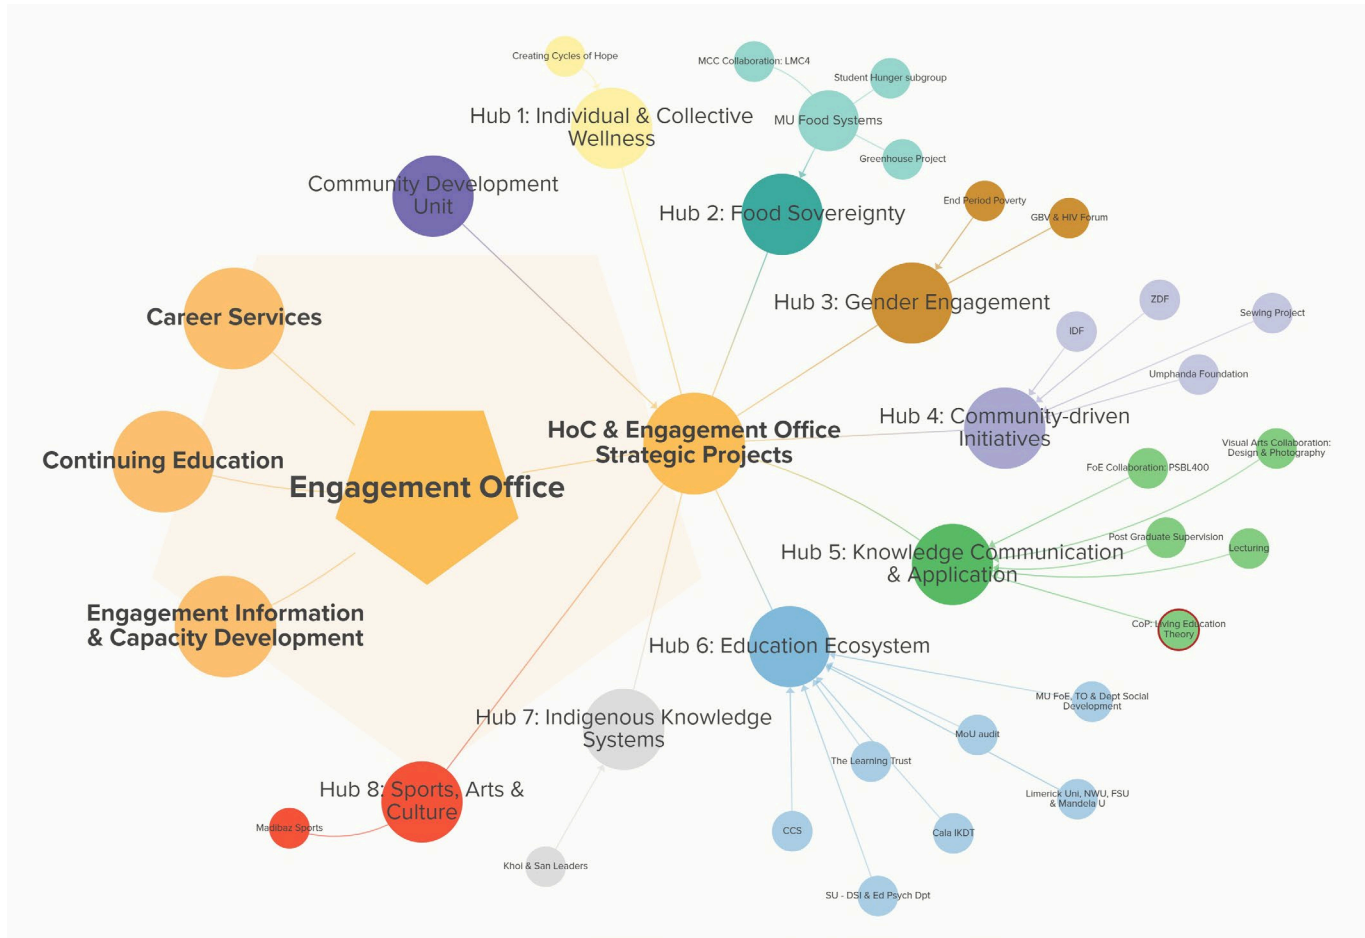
Creating Cycles of Hope

MCC Collaboration: LMC4

Student Hunger subgroup

Hub 1: Individual & Collective Wellness

MU Food Systems

Greenhouse Project

Community Development Unit

Hub 2: Food Sovereignty

End Period Poverty

GBV & HIV Forum

Career Services

Hub 3: Gender Engagement

ZDF

IDF

Sewing Project

Umphanda Foundation

HoC & Engagement Office Strategic Projects

Hub 4: Community-driven Initiatives

Continuing Education

Engagement Office

Visual Arts Collaboration: Design & Photography

FoE Collaboration: PSBL400

Post Graduate Supervision

Lecturing

Hub 5: Knowledge Communication & Application

CoP: Living Education Theory

Engagement Information & Capacity Development

Hub 6: Education Ecosystem

MU FoE, TO & Dept Social Development

MoU audit

Hub 7: Indigenous Knowledge Systems

The Learning Trust

Limerick Uni, NWU, FSU & Mandela U

Hub 8: Sports, Arts & Culture

Madibaz Sports

CCS

Cala IKDT

Khoi & San Leaders

SU - DSI & Ed Psych Dpt